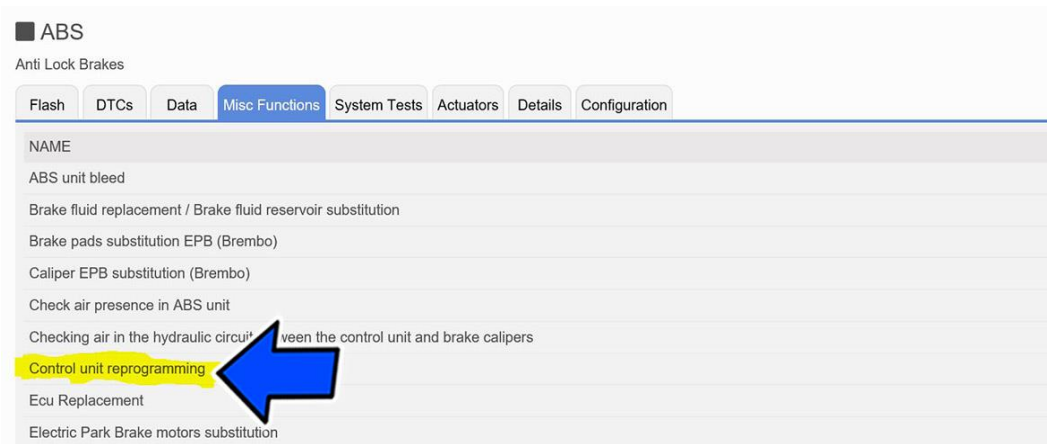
ABS

Anti Lock Brakes

Flash | DTCs | Data | Misc Functions | System Tests | Actuators | Details | Configuration

| NAME |
|---|
| ABS unit bleed |
| Brake fluid replacement / Brake fluid reservoir substitution |
| Brake pads substitution EPB (Brembo) |
| Caliper EPB substitution (Brembo) |
| Check air presence in ABS unit |
| Checking air in the hydraulic circui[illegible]ween the control unit and brake calipers |
| Control unit reprogramming |
| Ecu Replacement |
| Electric Park Brake motors substitution |